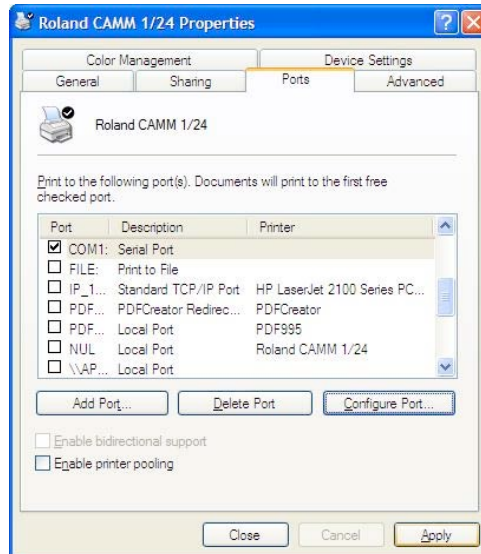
Roland CAMM 1/24 Properties

Color Management | Device Settings
General | Sharing | Ports | Advanced

Roland CAMM 1/24

Print to the following port(s). Documents will print to the first free checked port.

| Port | Description | Printer |
|---|---|---|
| ☑ COM1: | Serial Port | |
| ☐ FILE: | Print to File | |
| ☐ IP_1... | Standard TCP/IP Port | HP LaserJet 2100 Series PC... |
| ☐ PDF... | PDFCreator Redirec... | PDFCreator |
| ☐ PDF... | Local Port | PDF995 |
| ☐ NUL | Local Port | Roland CAMM 1/24 |
| ☐ \\AP... | Local Port | |

Add Port... | Delete Port | Configure Port...

Enable bidirectional support
Enable printer pooling

Close | Cancel | Apply